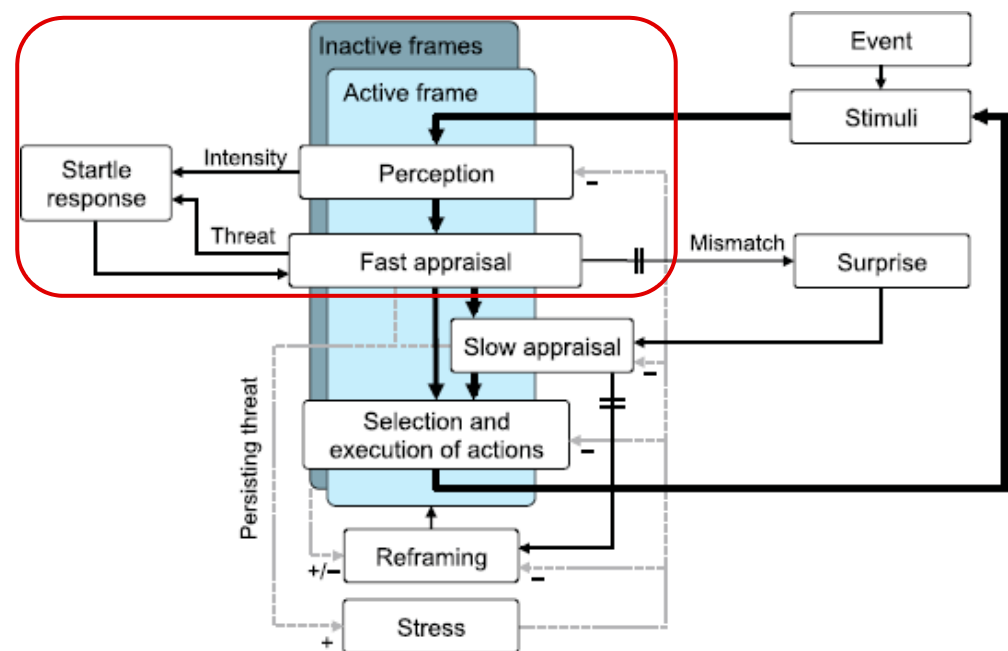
Inactive frames

Active frame

Event

Stimuli

Startle response

Intensity

Perception

–

Threat

Fast appraisal

Mismatch

Surprise

Slow appraisal

–

Persisting threat

Selection and execution of actions

–

Reframing

+/–

–

Stress

+